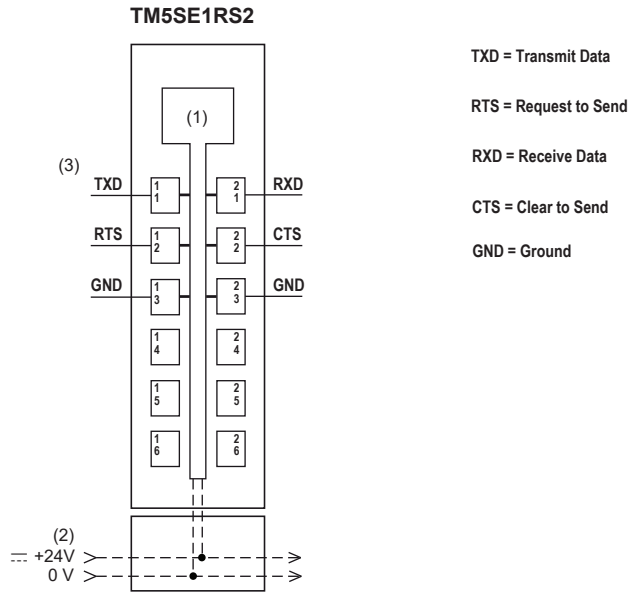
TM5SE1RS2

(1)

(3)

TXD
1
1
2
1
RXD

RTS
1
2
2
2
CTS

GND
1
3
2
3
GND

1
4
2
4

1
5
2
5

1
6
2
6

(2)
⎓ +24V
0 V

TXD = Transmit Data

RTS = Request to Send

RXD = Receive Data

CTS = Clear to Send

GND = Ground